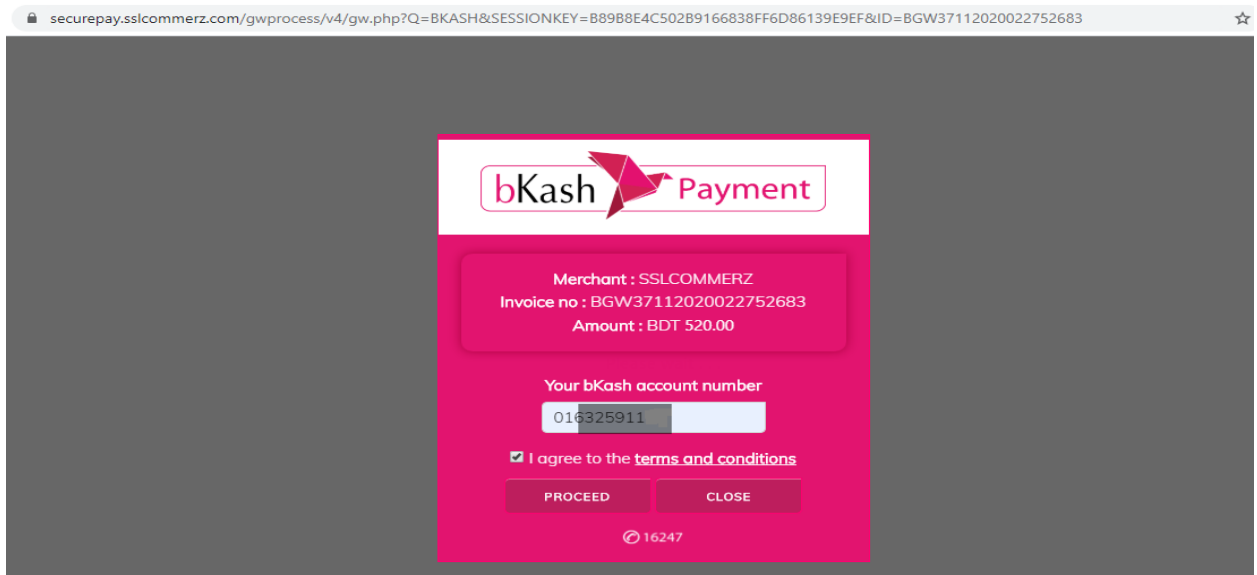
securepay.sslcommerz.com/gwprocess/v4/gw.php?Q=BKASH&SESSIONKEY=B89B8E4C502B9166838FF6D86139E9EF&ID=BGW37112020022752683

bKash Payment

Merchant : SSLCOMMERZ
Invoice no : BGW37112020022752683
Amount : BDT 520.00

Your bKash account number

016325911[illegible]

I agree to the terms and conditions

PROCEED

CLOSE

16247